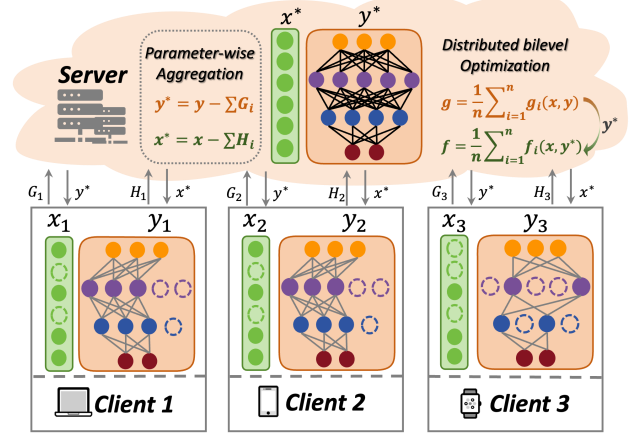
Server

Parameter-wise Aggregation

$y^* = y - \sum G_i$

$x^* = x - \sum H_i$

$x^*$ $y^*$

Distributed bilevel Optimization

$g = \frac{1}{n}\sum_{i=1}^{n} g_i(x, y)$

$f = \frac{1}{n}\sum_{i=1}^{n} f_i(x, y^*)$

$y^*$

$G_1$ $y^*$ $H_1$ $x^*$ $G_2$ $y^*$ $H_2$ $x^*$ $G_3$ $y^*$ $H_3$ $x^*$

$x_1$ $y_1$

$x_2$ $y_2$

$x_3$ $y_3$

Client 1

Client 2

Client 3